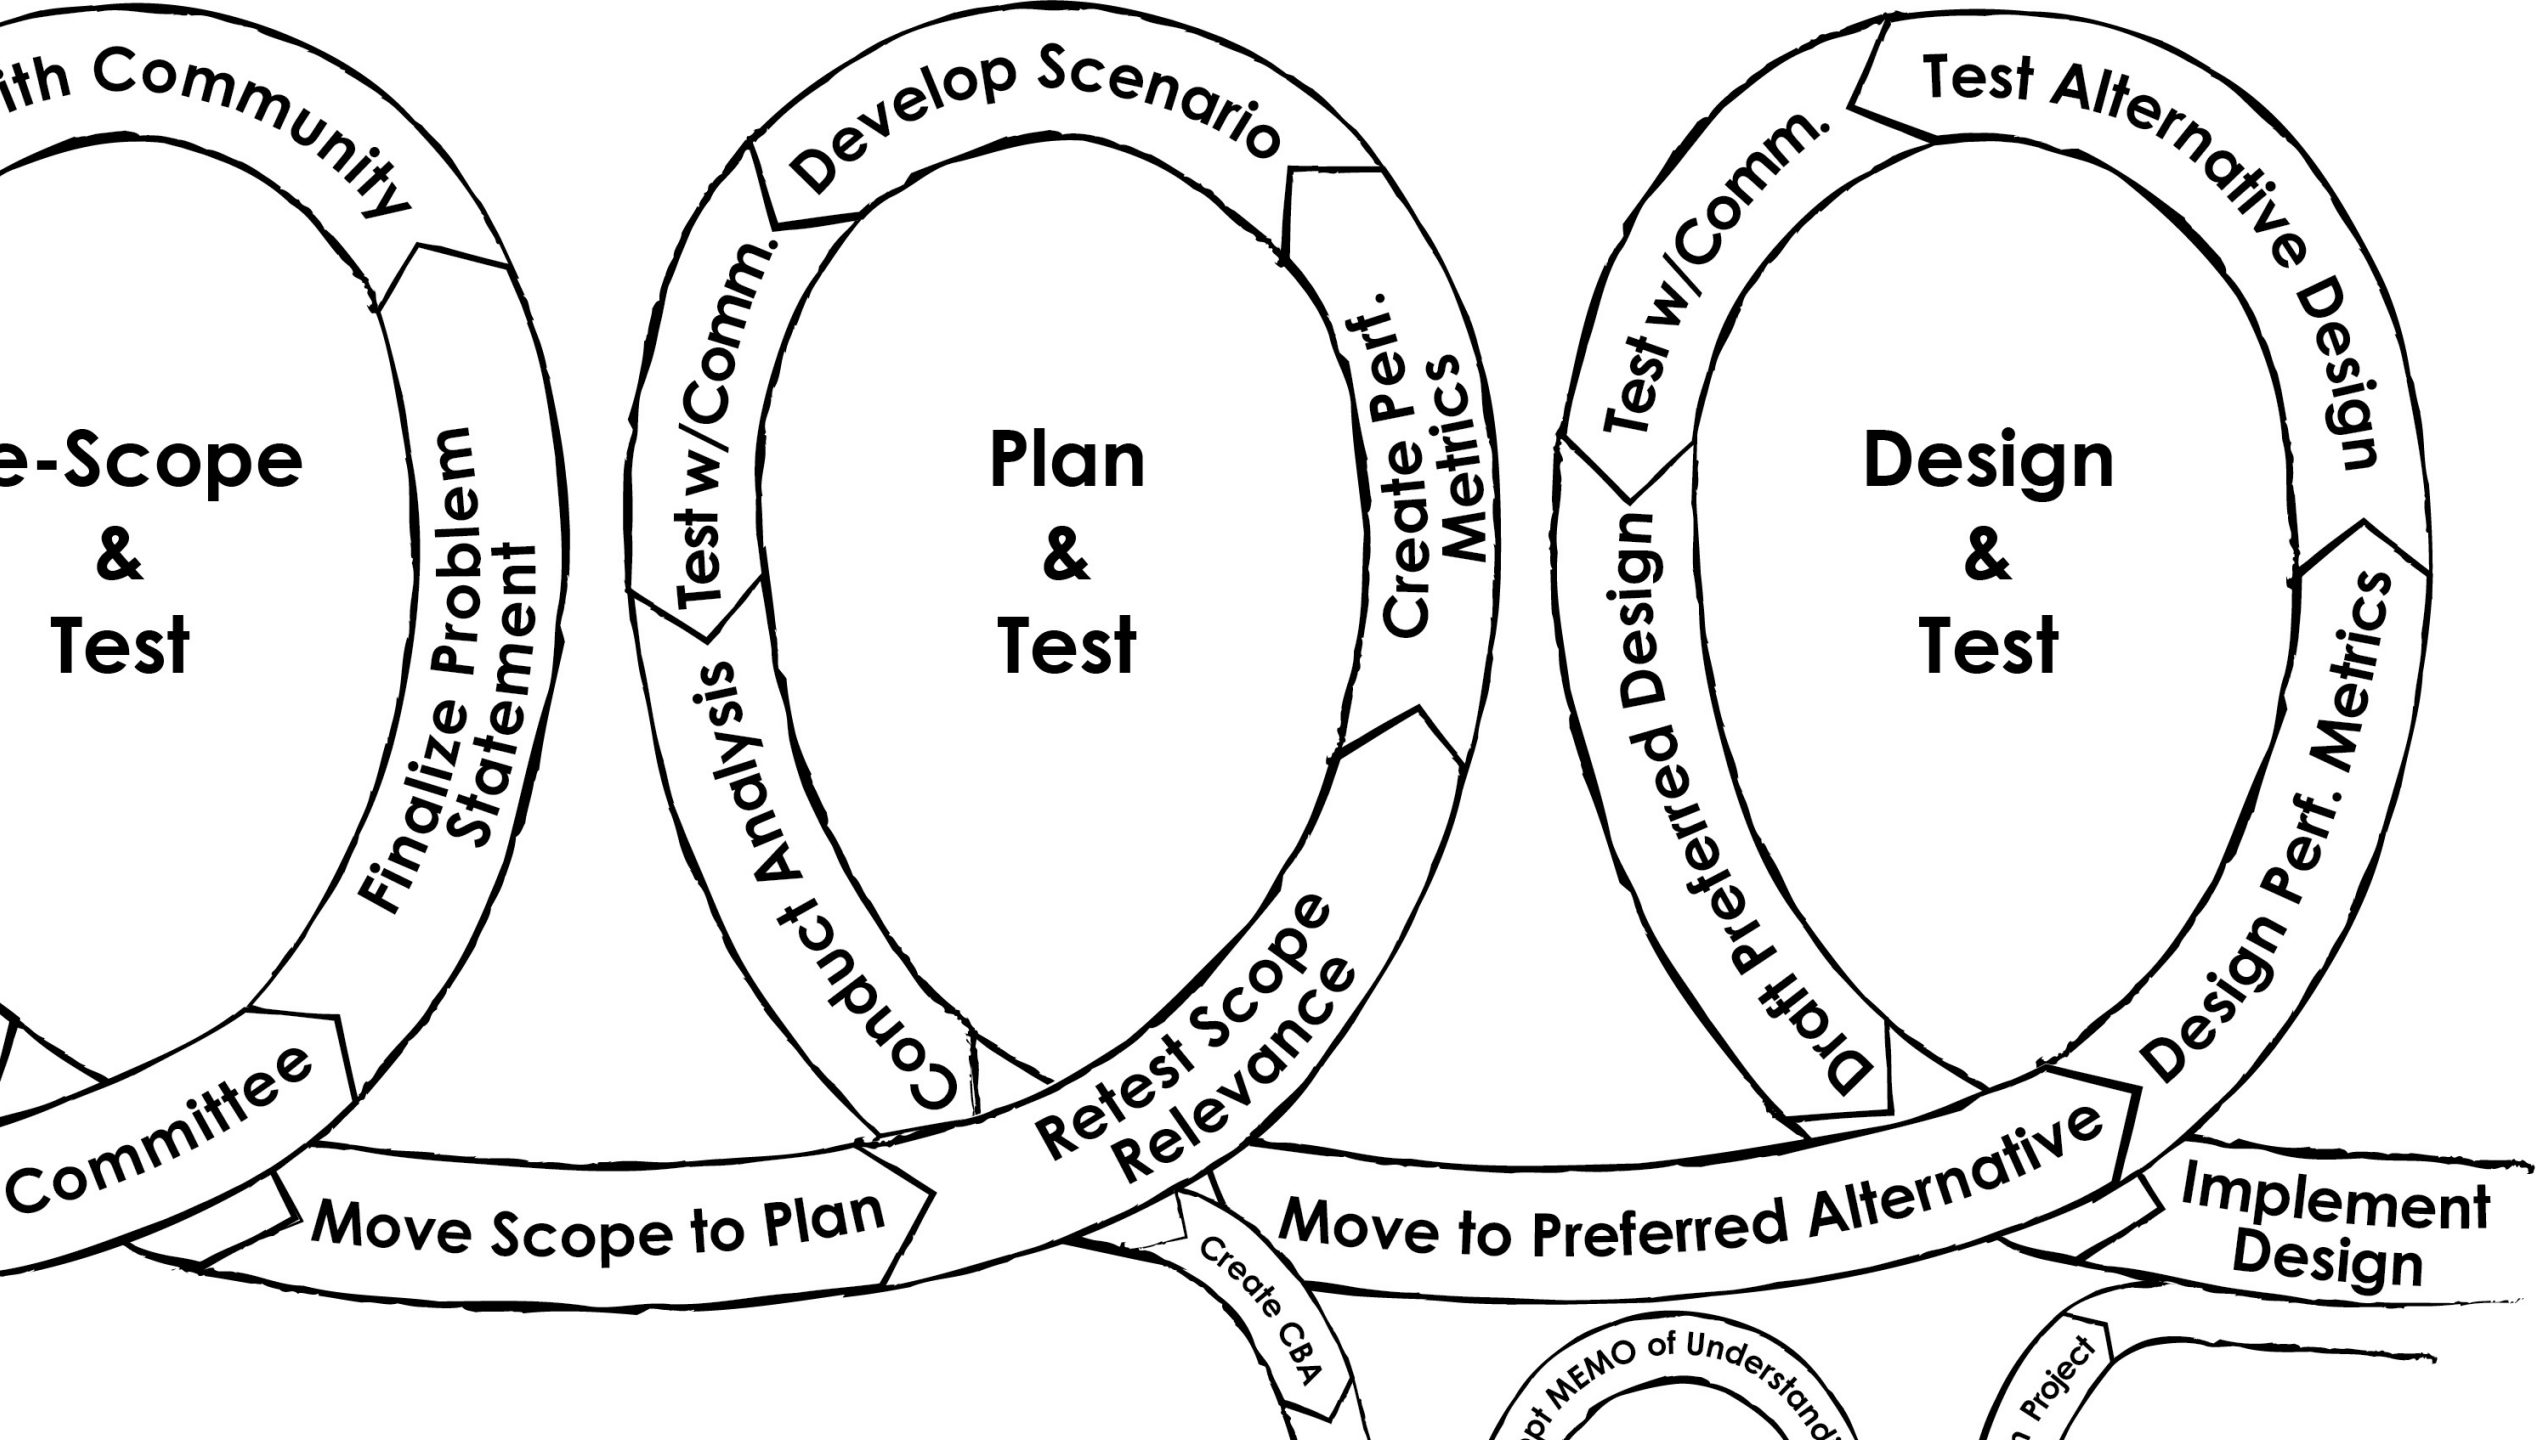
ith Community

e-Scope
&
Test

Finalize Problem Statement

Committee

Move Scope to Plan

Develop Scenario

Test w/Comm.

Plan
&
Test

Create Perf. Metrics

Conduct Analysis

Retest Scope Relevance

Create CBA

Test w/Comm.

Test Alternative Design

Design
&
Test

Draft Preferred Design

Design Perf. Metrics

Move to Preferred Alternative

Implement Design

pt MEMO of Understandi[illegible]

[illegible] Project